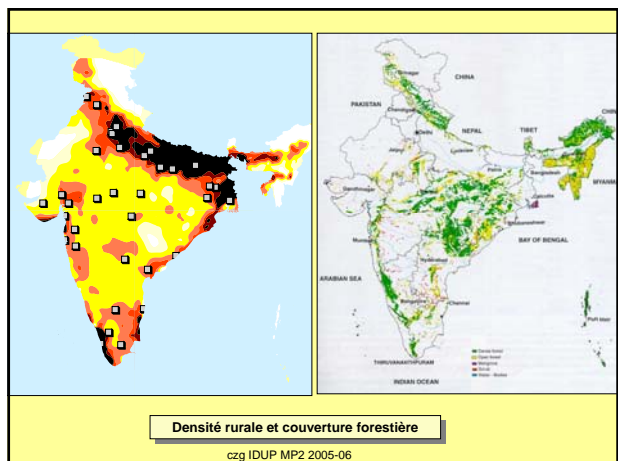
CHINA
PAKISTAN
NEPAL
TIBET
CHIN
Delhi
Lucknow
Patna
Bangladesh
MYANMA
Calcutta
Bhubaneswar
BAY OF BENGAL
ARABIAN SEA
Mumbai
Hyderabad
Bangalore
Chennai
Port blair
THIRUVANANTHAPURAM
INDIAN OCEAN
Dense forest
Open forest
Mangrove
Scrub
Water · Bodies

Densité rurale et couverture forestière

czg IDUP MP2 2005-06